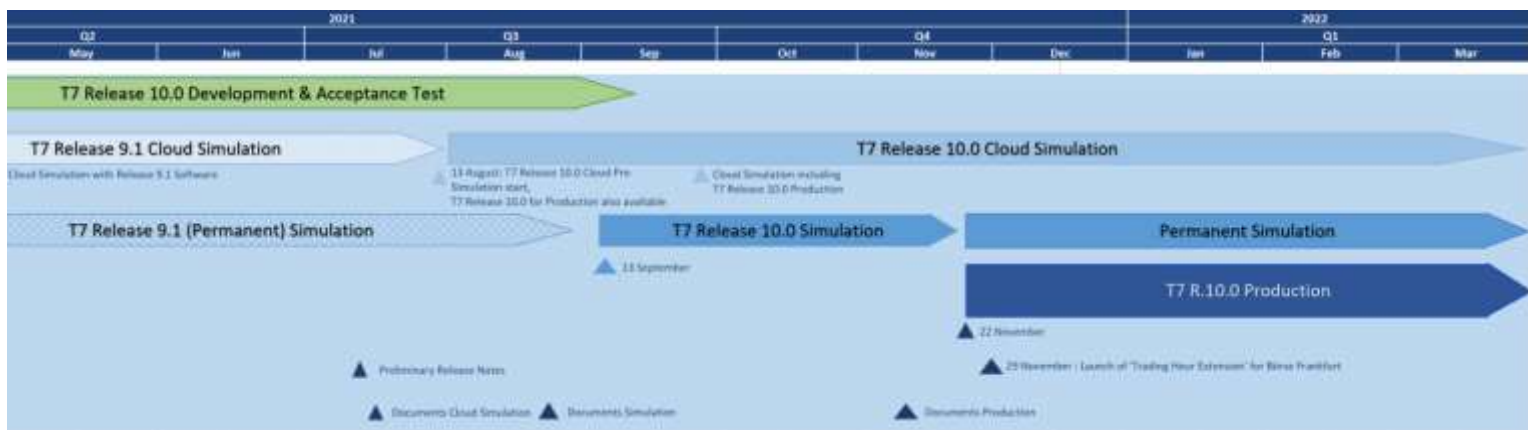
2021 | 2022
Q2 | Q3 | Q4 | Q1
May | Jun | Jul | Aug | Sep | Oct | Nov | Dec | Jan | Feb | Mar

T7 Release 10.0 Development & Acceptance Test

T7 Release 9.1 Cloud Simulation

T7 Release 10.0 Cloud Simulation

Cloud Simulation with Release 9.1 Software

13 August: T7 Release 10.0 Cloud Pre-Simulation start, T7 Release 10.0 for Production also available

Cloud Simulation including T7 Release 10.0 Production

T7 Release 9.1 (Permanent) Simulation

T7 Release 10.0 Simulation

Permanent Simulation

13 September

T7 R.10.0 Production

22 November

Preliminary Release Notes

29 November : Launch of "Trading Hour Extension" for Börse Frankfurt

Documents Cloud Simulation

Documents Simulation

Documents Production